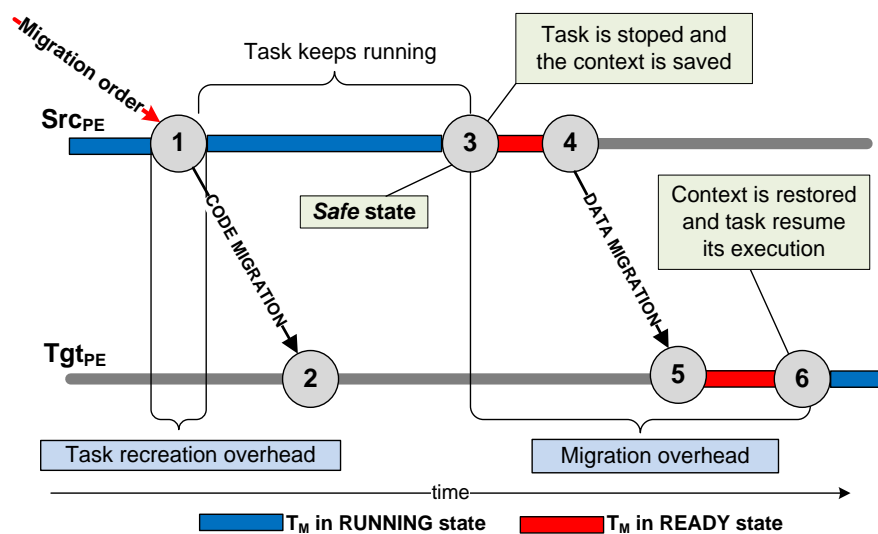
Migration order

Task keeps running

Task is stoped and the context is saved

$Src_{PE}$

1

3

4

CODE MIGRATION

*Safe* state

DATA MIGRATION

Context is restored and task resume its execution

$Tgt_{PE}$

2

5

6

Task recreation overhead

Migration overhead

time

$T_M$ in RUNNING state

$T_M$ in READY state